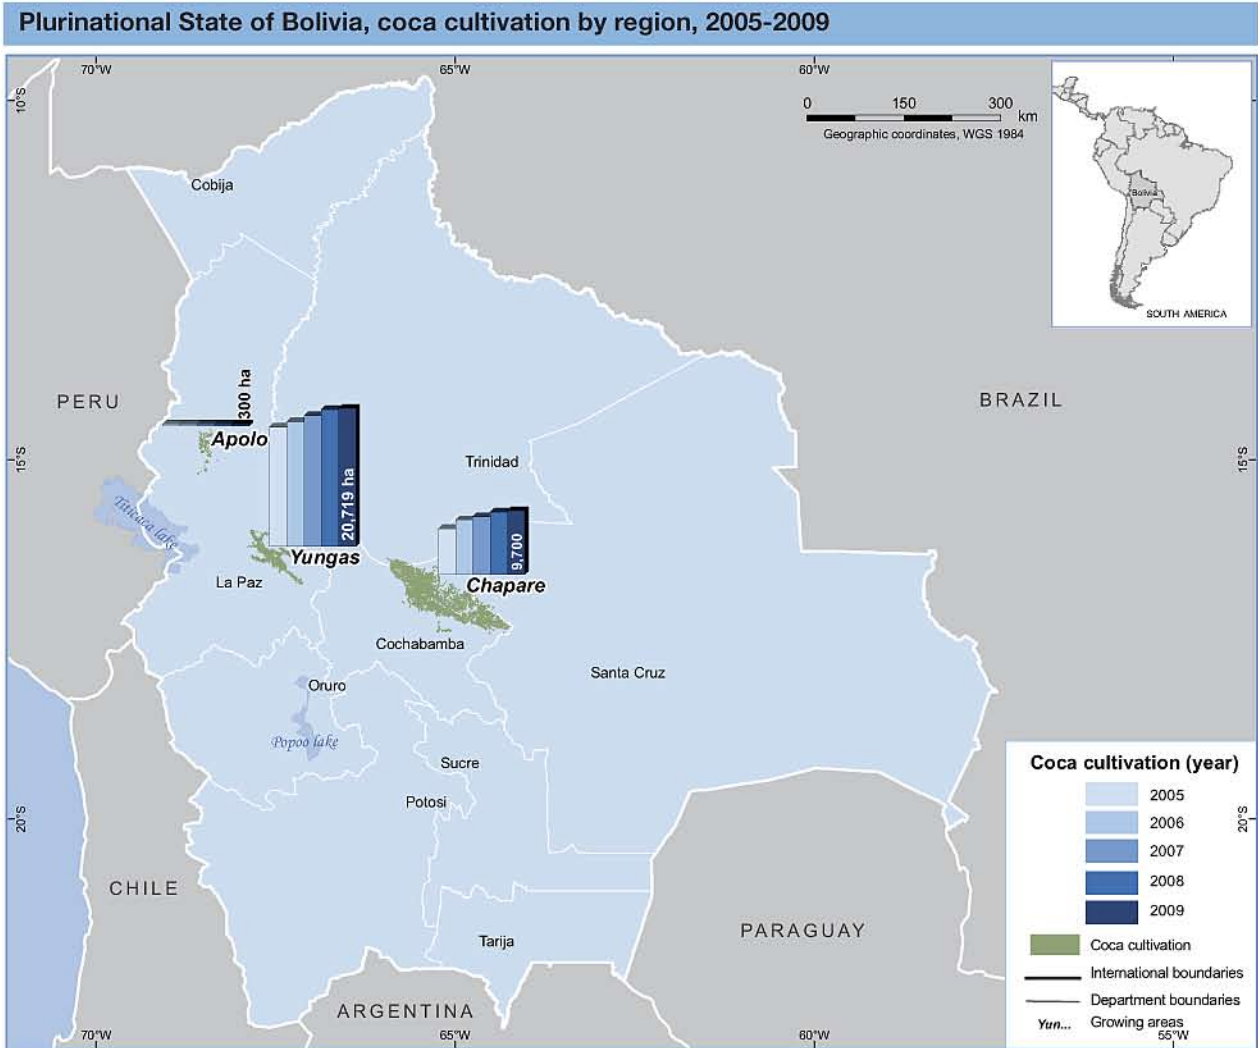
Plurinational State of Bolivia, coca cultivation by region, 2005-2009

70°W
65°W
60°W
10°S

0 150 300 km
Geographic coordinates, WGS 1984

Bolivia
SOUTH AMERICA

Cobija

PERU

BRAZIL

300 ha
Apolo

15°S
15°S

Trinidad

Titicaca lake

20,719 ha
Yungas

9,700
Chapare

La Paz

Cochabamba

Santa Cruz

Oruro

Popoo lake

Sucre

Potosi

20°S
20°S

CHILE

PARAGUAY

Tarija

ARGENTINA

70°W
65°W
60°W
55°W

Coca cultivation (year)
2005
2006
2007
2008
2009
Coca cultivation
International boundaries
Department boundaries
Yun... Growing areas